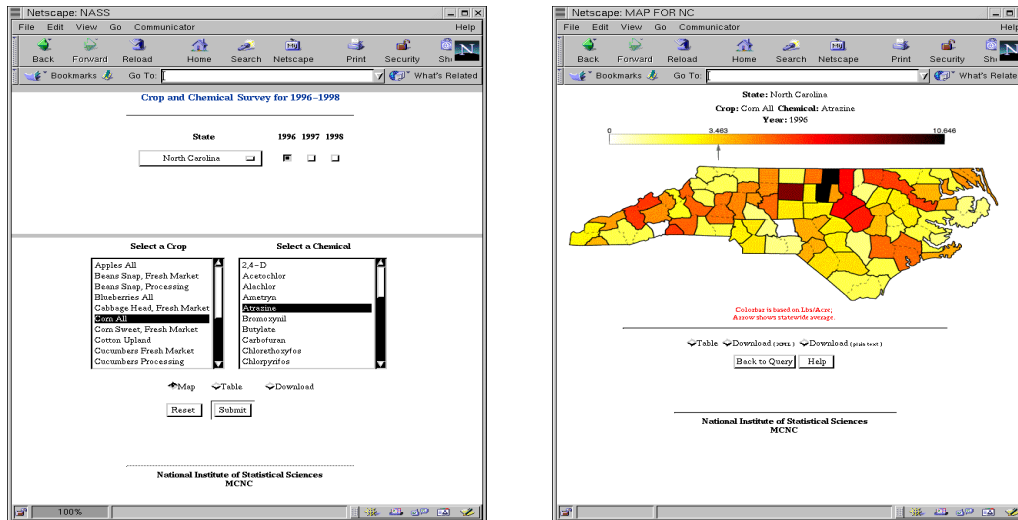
Netscape: NASS

File Edit View Go Communicator Help

Back Forward Reload Home Search Netscape Print Security Shop

Bookmarks Go To: What's Related

Crop and Chemical Survey for 1996–1998

State 1996 1997 1998

North Carolina

Select a Crop

Apples All
Beans Snap, Fresh Market
Beans Snap, Processing
Blueberries All
Cabbage Head, Fresh Market
Corn All
Corn Sweet, Fresh Market
Cotton Upland
Cucumbers Fresh Market
Cucumbers Processing

Select a Chemical

2,4–D
Acetochlor
Alachlor
Ametryn
Atrazine
Bromoxynil
Butylate
Carbofuran
Chlorethoxyfos
Chlorpyrifos

Map Table Download

Reset Submit

National Institute of Statistical Sciences
MCNC

100%

Netscape: MAP FOR NC

File Edit View Go Communicator Help

Back Forward Reload Home Search Netscape Print Security Shop

Bookmarks Go To: What's Related

State: North Carolina
Crop: Corn All Chemical: Atrazine
Year: 1996

0 3.463 10.646

Colorbar is based on Lbs/Acre;
Arrow shows statewide average.

Table Download (HTML) Download (plain text)

Back to Query Help

National Institute of Statistical Sciences
MCNC